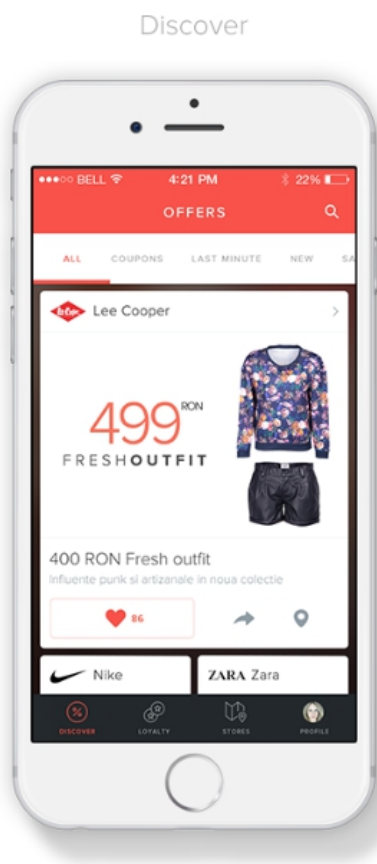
Discover

●●●○○ BELL 4:21 PM 22%

OFFERS

ALL COUPONS LAST MINUTE NEW SA

Lee Cooper

499 RON

FRESHOUTFIT

400 RON Fresh outfit

Influente punk si artizanale in noua colectie

86

Nike

ZARA Zara

DISCOVER LOYALTY STORES PROFILE